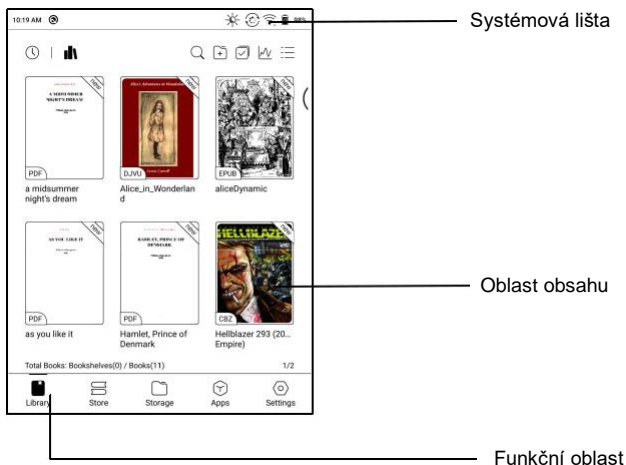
10:19 AM

98%

Systémová lišta

NEW
A MIDSUMMER NIGHT'S DREAM
PDF
a midsummer night's dream

NEW
Alice's Adventures in Wonderland
Lewis Carroll
DJVU
Alice_in_Wonderland

NEW
EPUB
aliceDynamic

NEW
AS YOU LIKE IT
PDF
as you like it

NEW
HAMLET, PRINCE OF DENMARK
PDF
Hamlet, Prince of Denmark

NEW
HELLBLAZER
CBZ
Hellblazer 293 (20... Empire)

Oblast obsahu

Total Books: Bookshelves(0) / Books(11)
1/2

Library
Store
Storage
Apps
Settings

Funkční oblast